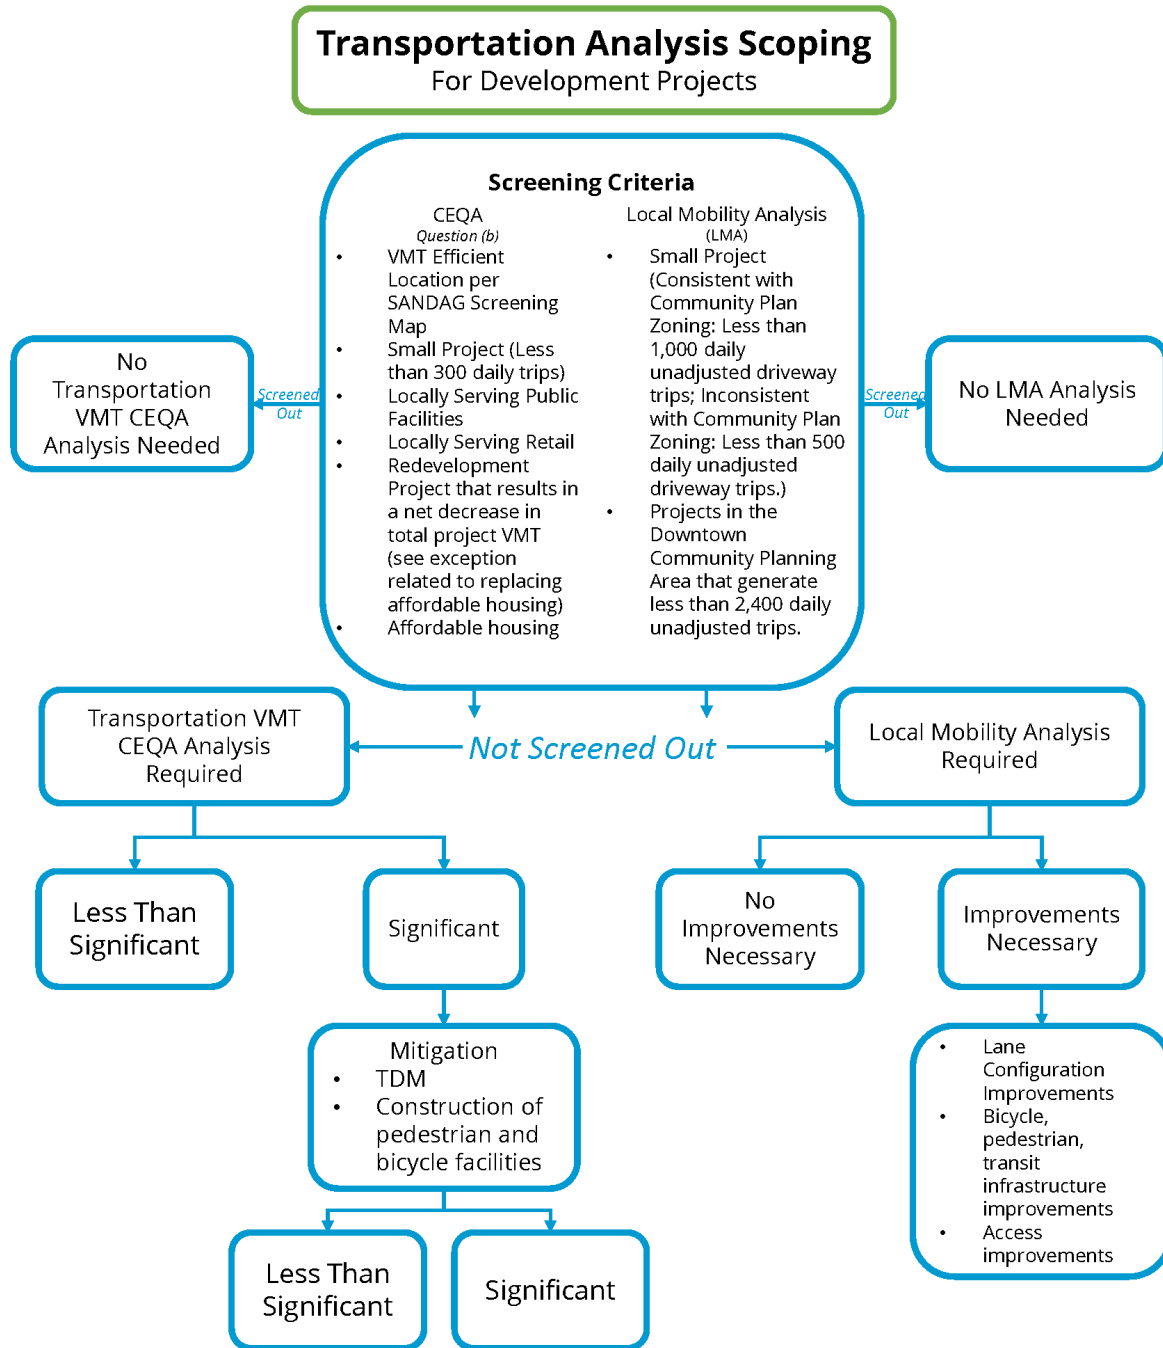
Transportation Analysis Scoping
For Development Projects

Screening Criteria

CEQA
Question (b)

- VMT Efficient Location per SANDAG Screening Map
- Small Project (Less than 300 daily trips)
- Locally Serving Public Facilities
- Locally Serving Retail
- Redevelopment Project that results in a net decrease in total project VMT (see exception related to replacing affordable housing)
- Affordable housing

Local Mobility Analysis
(LMA)

- Small Project (Consistent with Community Plan Zoning: Less than 1,000 daily unadjusted driveway trips; Inconsistent with Community Plan Zoning: Less than 500 daily unadjusted driveway trips.)
- Projects in the Downtown Community Planning Area that generate less than 2,400 daily unadjusted trips.

No Transportation VMT CEQA Analysis Needed

Screened Out

Screened Out

No LMA Analysis Needed

Transportation VMT CEQA Analysis Required

Not Screened Out

Local Mobility Analysis Required

Less Than Significant

Significant

No Improvements Necessary

Improvements Necessary

Mitigation
- TDM
- Construction of pedestrian and bicycle facilities

- Lane Configuration Improvements
- Bicycle, pedestrian, transit infrastructure improvements
- Access improvements

Less Than Significant

Significant